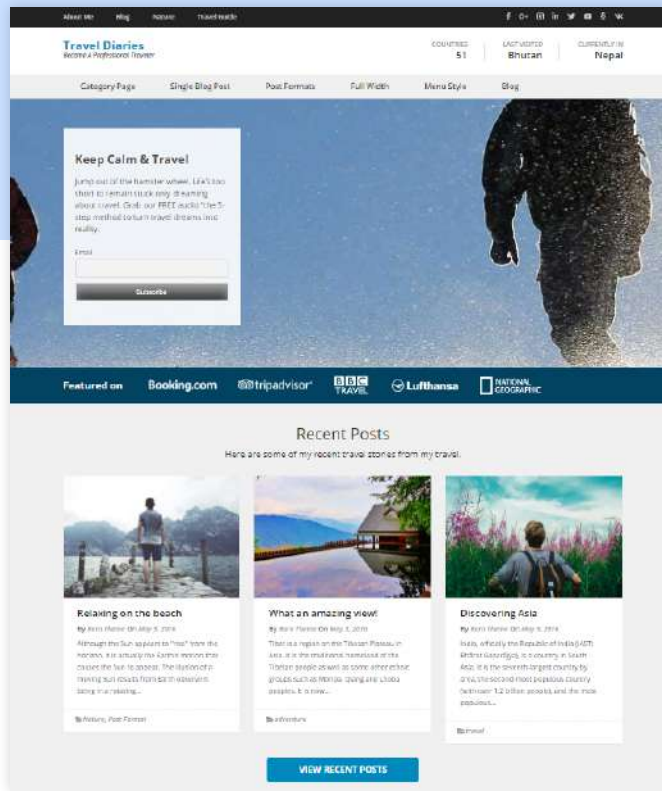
About Me Blog Nature Travel Guide

Travel Diaries
Become a Professional Traveler

COUNTRIES 51
LAST VISITED Bhutan
CURRENTLY IN Nepal

Category Page Single Blog Post Post Formats Full Width Menu Style Blog

Keep Calm & Travel

Jump out of the hamster wheel. Life's too short to remain stuck only dreaming about travel. Grab our FREE audio "the 5-step method to turn travel dreams into reality."

Email

Subscribe

Featured on Booking.com tripadvisor BBC TRAVEL Lufthansa NATIONAL GEOGRAPHIC

Recent Posts

Here are some of my recent travel stories from my travel.

Relaxing on the beach

By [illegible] On May 9, 2016

Although the Sun appears to "rise" from the horizon, it is actually the Earth's motion that causes the Sun to appear. The illusion of a moving Sun results from Earth observers being in a rotating...

Nature, Post Format

What an amazing view!

By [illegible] On May 9, 2016

Tibet is a region on the Tibetan Plateau in Asia. It is the traditional homeland of the Tibetan people as well as some other ethnic groups such as Monpa, Qiang and Lhoba peoples. It is now...

Adventure

Discovering Asia

By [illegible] On May 9, 2016

India, officially the Republic of India (IAST: Bhārat Gaṇarājya), is a country in South Asia. It is the seventh-largest country by area, the second-most populous country (with over 1.2 billion people), and the most populous...

Travel

VIEW RECENT POSTS